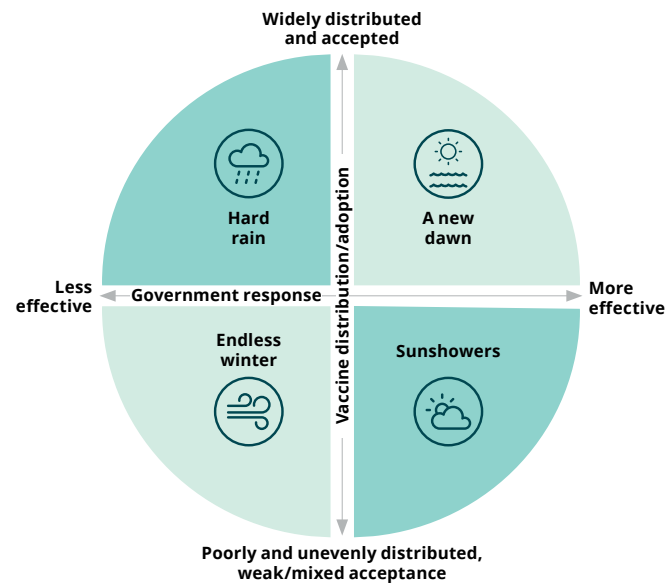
Widely distributed and accepted

Hard rain

A new dawn

Less effective

Government response

More effective

Endless winter

Sunshowers

Vaccine distribution/adoption

Poorly and unevenly distributed, weak/mixed acceptance